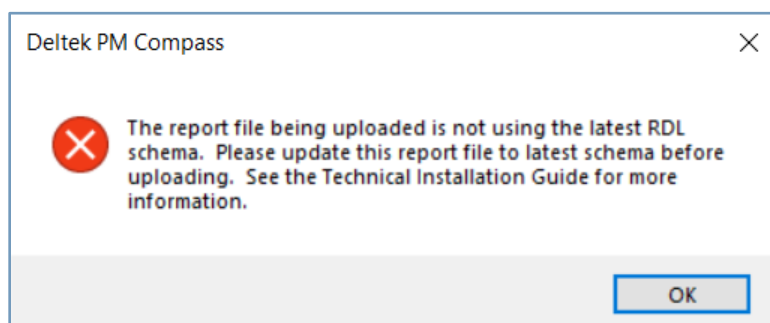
Deltek PM Compass

The report file being uploaded is not using the latest RDL schema.  Please update this report file to latest schema before uploading.  See the Technical Installation Guide for more information.

OK